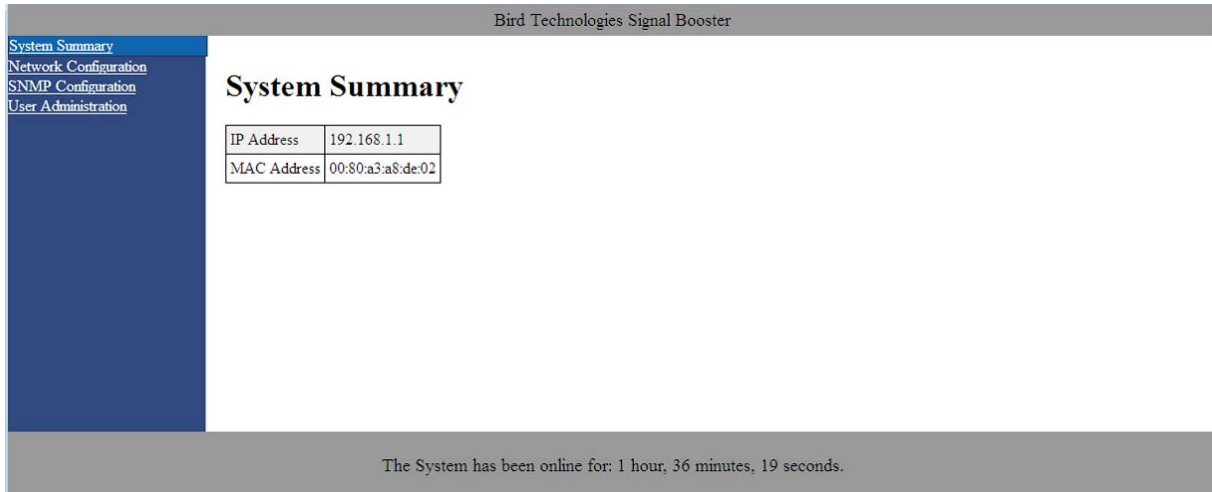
Bird Technologies Signal Booster

System Summary
Network Configuration
SNMP Configuration
User Administration

System Summary

| IP Address | 192.168.1.1 |
|---|---|
| MAC Address | 00:80:a3:a8:de:02 |

The System has been online for: 1 hour, 36 minutes, 19 seconds.